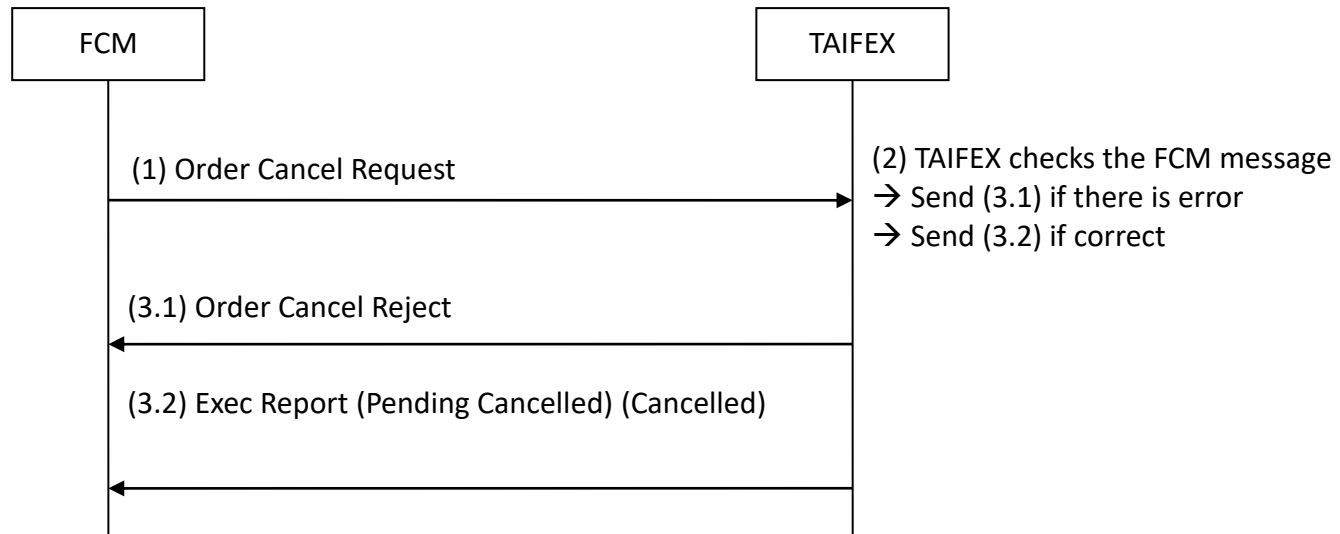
FCM

TAIFEX

(1) Order Cancel Request

(2) TAIFEX checks the FCM message
→ Send (3.1) if there is error
→ Send (3.2) if correct

(3.1) Order Cancel Reject

(3.2) Exec Report (Pending Cancelled) (Cancelled)